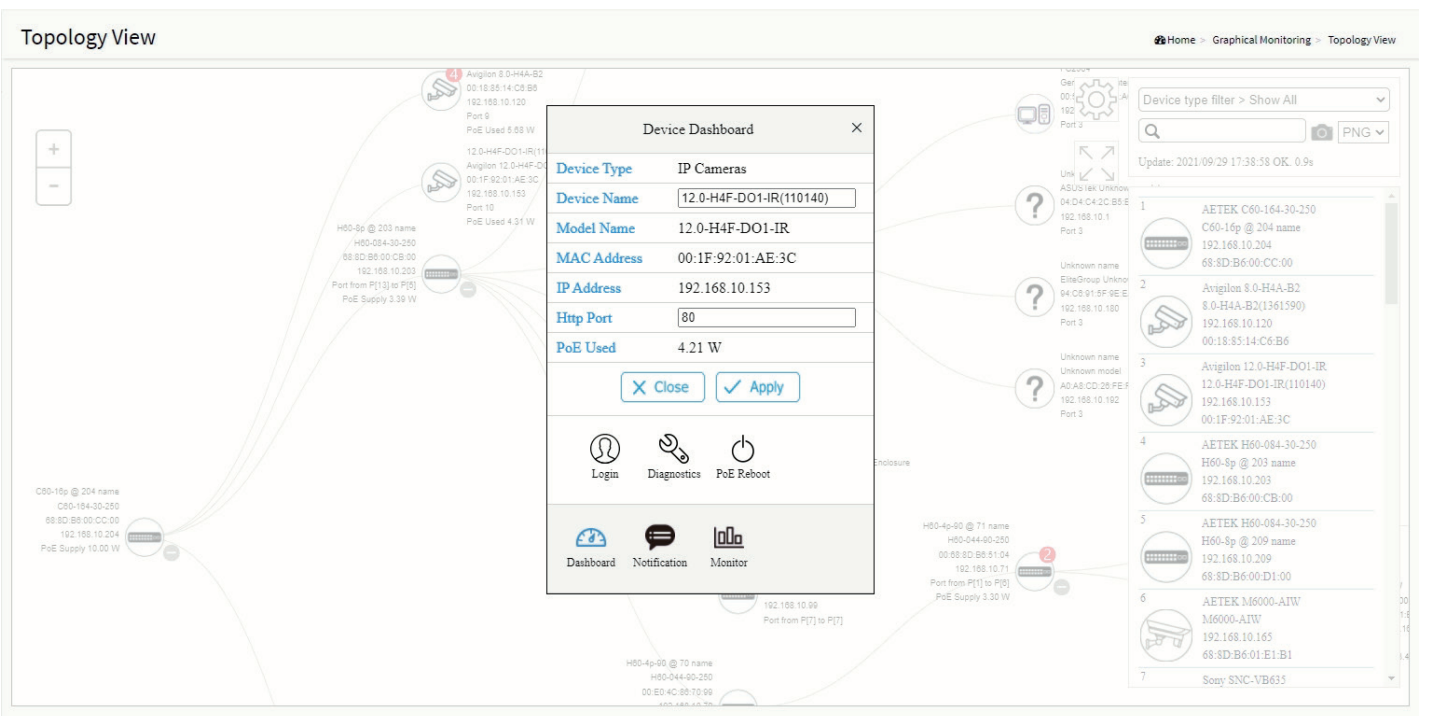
Topology View

Home > Graphical Monitoring > Topology View

+
−

4
Avigilon 8.0-H4A-B2
00:18:85:14:C6:B6
192.168.10.120
Port 9
PoE Used 5.68 W

12.0-H4F-DO1-IR(11
Avigilon 12.0-H4F-D
00:1F:92:01:AE:3C
192.168.10.153
Port 10
PoE Used 4.31 W

H60-8p @ 203 name
H60-084-30-250
68:8D:B6:00:CB:00
192.168.10.203
Port from P[13] to P[5]
PoE Supply 3.39 W

C60-16p @ 204 name
C60-164-30-250
68:8D:B6:00:CC:00
192.168.10.204
PoE Supply 10.00 W

Device Dashboard ×

| Device Type | IP Cameras |
|---|---|
| Device Name | 12.0-H4F-DO1-IR(110140) |
| Model Name | 12.0-H4F-DO1-IR |
| MAC Address | 00:1F:92:01:AE:3C |
| IP Address | 192.168.10.153 |
| Http Port | 80 |
| PoE Used | 4.21 W |

Close Apply

Login Diagnostics PoE Reboot

Dashboard Notification Monitor

Enclosure

H60-4p-90 @ 71 name
H60-044-90-250
00:E8:8D:B6:51:04
192.168.10.71
Port from P[1] to P[6]
PoE Supply 3.30 W

2

192.168.10.99
Port from P[7] to P[7]

H60-4p-90 @ 70 name
H60-044-90-250
00:E0:4C:68:70:99

Ger
00:
192
Port 3

Unk
ASUSTek Unknow
04:D4:C4:2C:B5:E
192.168.10.1
Port 3

Unknown name
EliteGroup Unknow
94:C6:91:5F:9E:E
192.168.10.180
Port 3

Unknown name
Unknown model
A0:A8:CD:26:FE:F
192.168.10.192
Port 3

Device type filter > Show All
PNG
Update: 2021/09/29 17:38:58 OK. 0.9s

1
AETEK C60-164-30-250
C60-16p @ 204 name
192.168.10.204
68:8D:B6:00:CC:00

2
Avigilon 8.0-H4A-B2
8.0-H4A-B2(1361590)
192.168.10.120
00:18:85:14:C6:B6

3
Avigilon 12.0-H4F-DO1-IR
12.0-H4F-DO1-IR(110140)
192.168.10.153
00:1F:92:01:AE:3C

4
AETEK H60-084-30-250
H60-8p @ 203 name
192.168.10.203
68:8D:B6:00:CB:00

5
AETEK H60-084-30-250
H60-8p @ 209 name
192.168.10.209
68:8D:B6:00:D1:00

6
AETEK M6000-AIW
M6000-AIW
192.168.10.165
68:8D:B6:01:E1:B1

7
Sony SNC-VB635